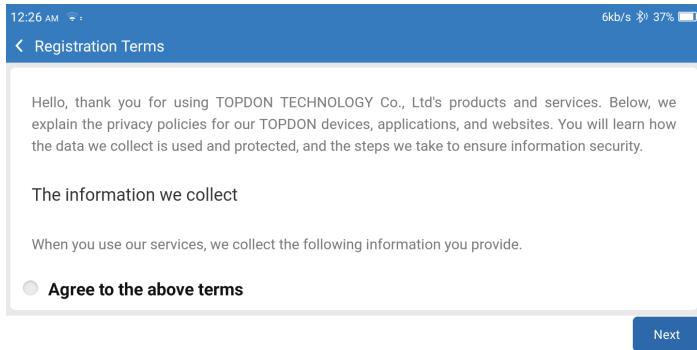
12:26 AM
6kb/s 37%

Registration Terms

Hello, thank you for using TOPDON TECHNOLOGY Co., Ltd's products and services. Below, we explain the privacy policies for our TOPDON devices, applications, and websites. You will learn how the data we collect is used and protected, and the steps we take to ensure information security.

The information we collect

When you use our services, we collect the following information you provide.

Agree to the above terms

Next